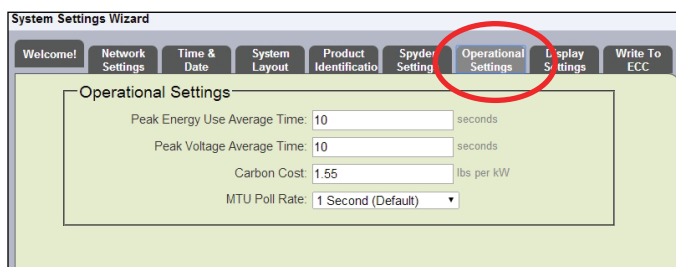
System Settings Wizard

Welcome! | Network Settings | Time & Date | System Layout | Product Identificatio | Spyder Setting | Operational Settings | Display Settings | Write To ECC

Operational Settings

Peak Energy Use Average Time: 10 seconds

Peak Voltage Average Time: 10 seconds

Carbon Cost: 1.55 lbs per kW

MTU Poll Rate: 1 Second (Default)